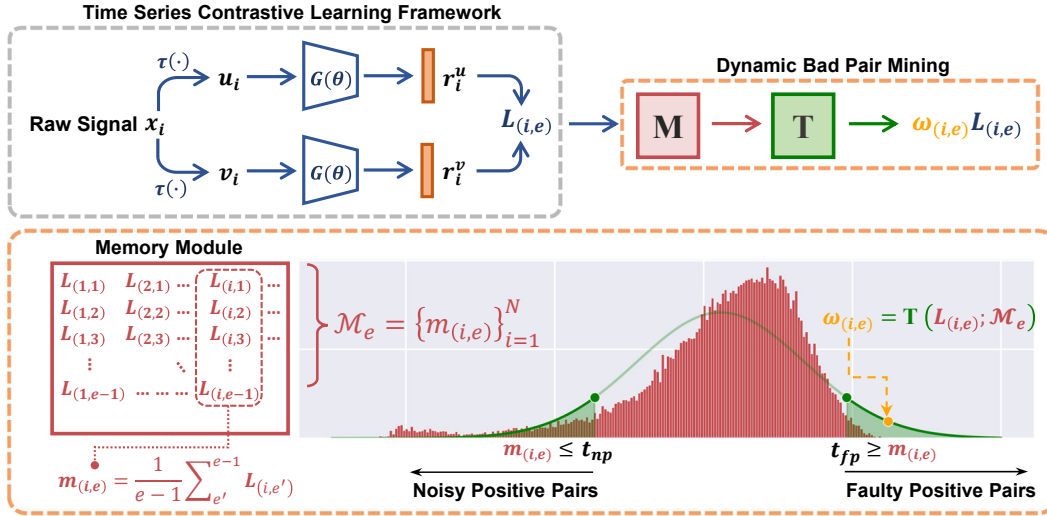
Time Series Contrastive Learning Framework

$\tau(\cdot)$ $u_i$ $G(\theta)$ $r_i^u$

Raw Signal $x_i$

$L_{(i,e)}$

$\tau(\cdot)$ $v_i$ $G(\theta)$ $r_i^v$

Dynamic Bad Pair Mining

M

T

$\omega_{(i,e)} L_{(i,e)}$

Memory Module

| $L_{(1,1)}$ | $L_{(2,1)}$ | ⋯ | $L_{(i,1)}$ | ⋯ |
|---|---|---|---|---|
| $L_{(1,2)}$ | $L_{(2,2)}$ | ⋯ | $L_{(i,2)}$ | ⋯ |
| $L_{(1,3)}$ | $L_{(2,3)}$ | ⋯ | $L_{(i,3)}$ | ⋯ |
| ⋮ | | ⋱ | ⋮ | |
| $L_{(1,e-1)}$ | ⋯ | ⋯ | $L_{(i,e-1)}$ | ⋯ |

$\mathcal{M}_e = \{m_{(i,e)}\}_{i=1}^{N}$

$\omega_{(i,e)} = \mathbf{T}\left(L_{(i,e)}; \mathcal{M}_e\right)$

$m_{(i,e)} = \frac{1}{e-1}\sum_{e'}^{e-1} L_{(i,e')}$

$m_{(i,e)} \leq t_{np}$

$t_{fp} \geq m_{(i,e)}$

Noisy Positive Pairs

Faulty Positive Pairs